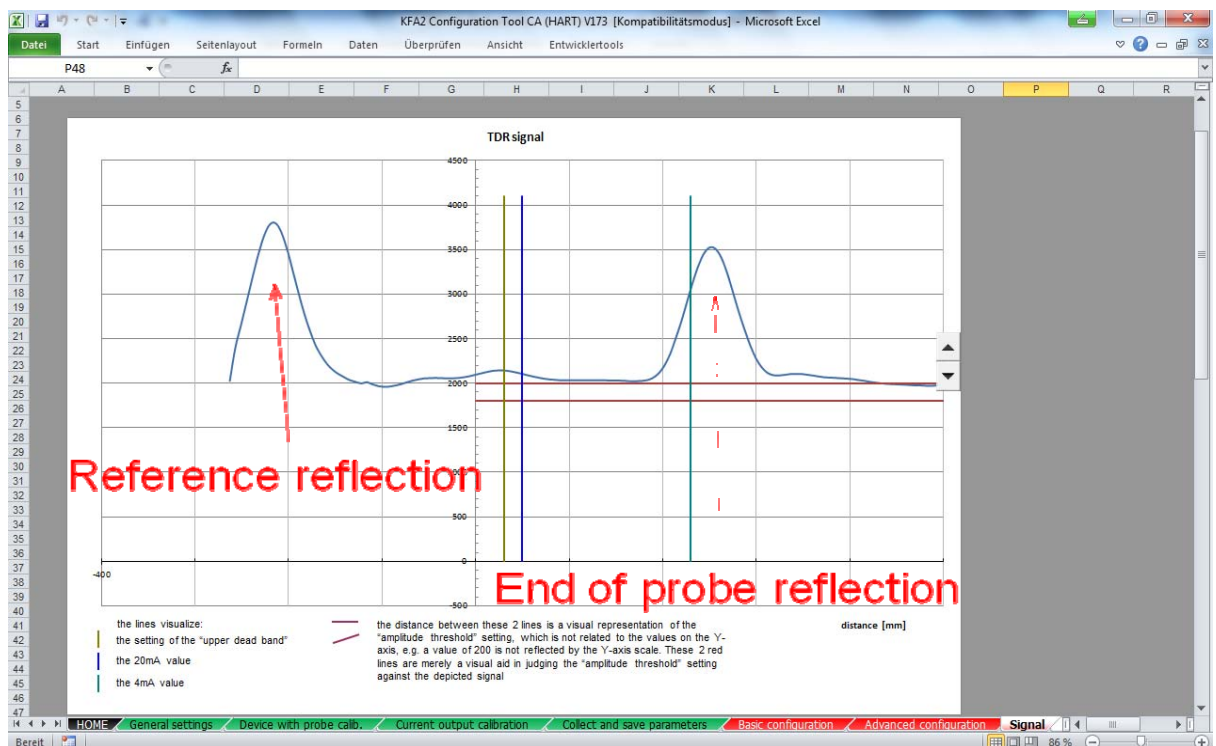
KFA2 Configuration Tool CA (HART) V173 [Kompatibilitätsmodus] - Microsoft Excel

Datei Start Einfügen Seitenlayout Formeln Daten Überprüfen Ansicht Entwicklertools

P48

A B C D E F G H I J K L M N O P Q R

TDR signal

4500
4000
3500
3000
2500
2000
1500
500
0
-500
-400

Reference reflection

End of probe reflection

the lines visualize:
the setting of the "upper dead band"
the 20mA value
the 4mA value

the distance between these 2 lines is a visual representation of the "amplitude threshold" setting, which is not related to the values on the Y-axis, e.g. a value of 200 is not reflected by the Y-axis scale. These 2 red lines are merely a visual aid in judging the "amplitude threshold" setting against the depicted signal

distance [mm]

HOME General settings Device with probe calib. Current output calibration Collect and save parameters Basic configuration Advanced configuration Signal

Bereit 86 %